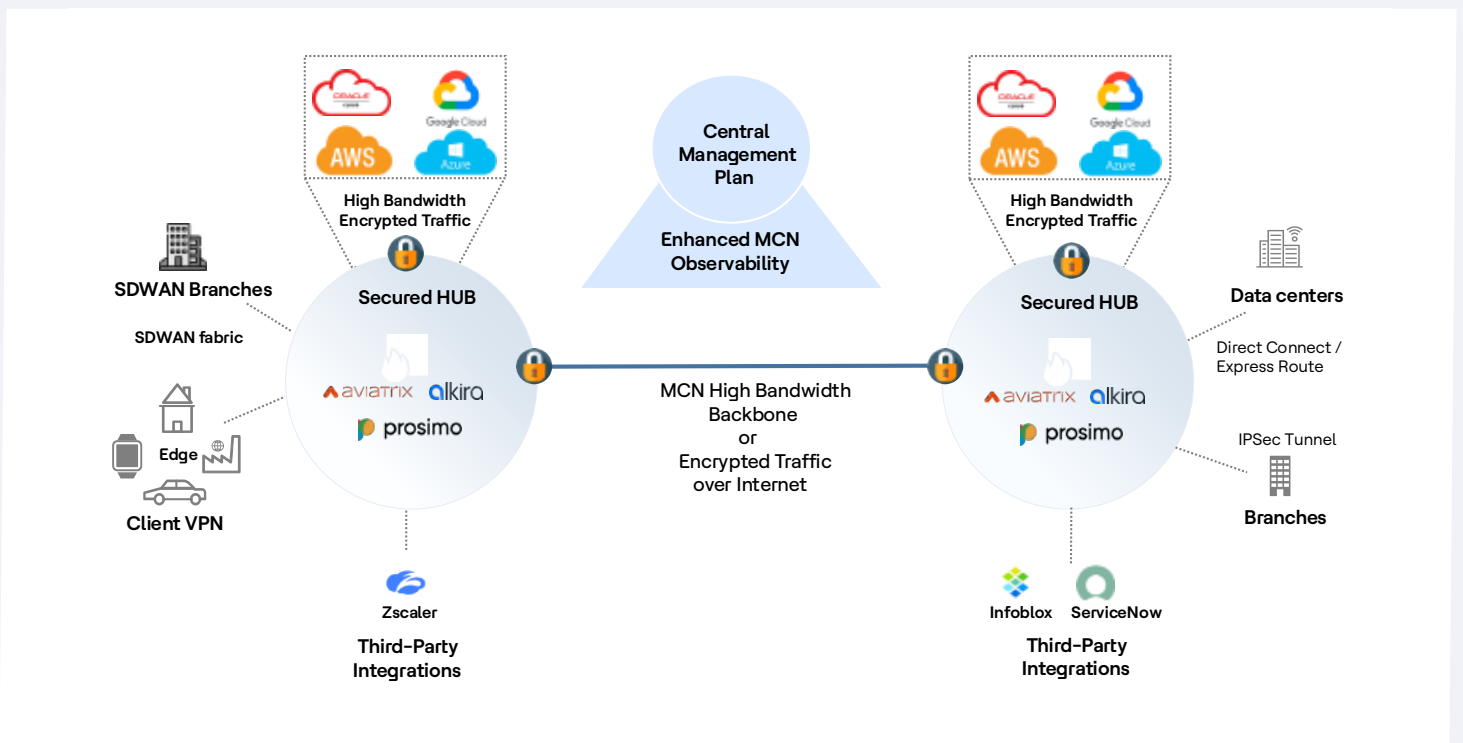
ORACLE Cloud

Google Cloud

AWS

Azure

High Bandwidth Encrypted Traffic

SDWAN Branches

SDWAN fabric

Secured HUB

aviatrix alkira

prosimo

Edge

Client VPN

Zscaler

Third-Party Integrations

Central Management Plan

Enhanced MCN Observability

MCN High Bandwidth Backbone or Encrypted Traffic over Internet

ORACLE Cloud

Google Cloud

AWS

Azure

High Bandwidth Encrypted Traffic

Secured HUB

Data centers

Direct Connect / Express Route

aviatrix alkira

prosimo

IPSec Tunnel

Branches

Infoblox

ServiceNow

Third-Party Integrations